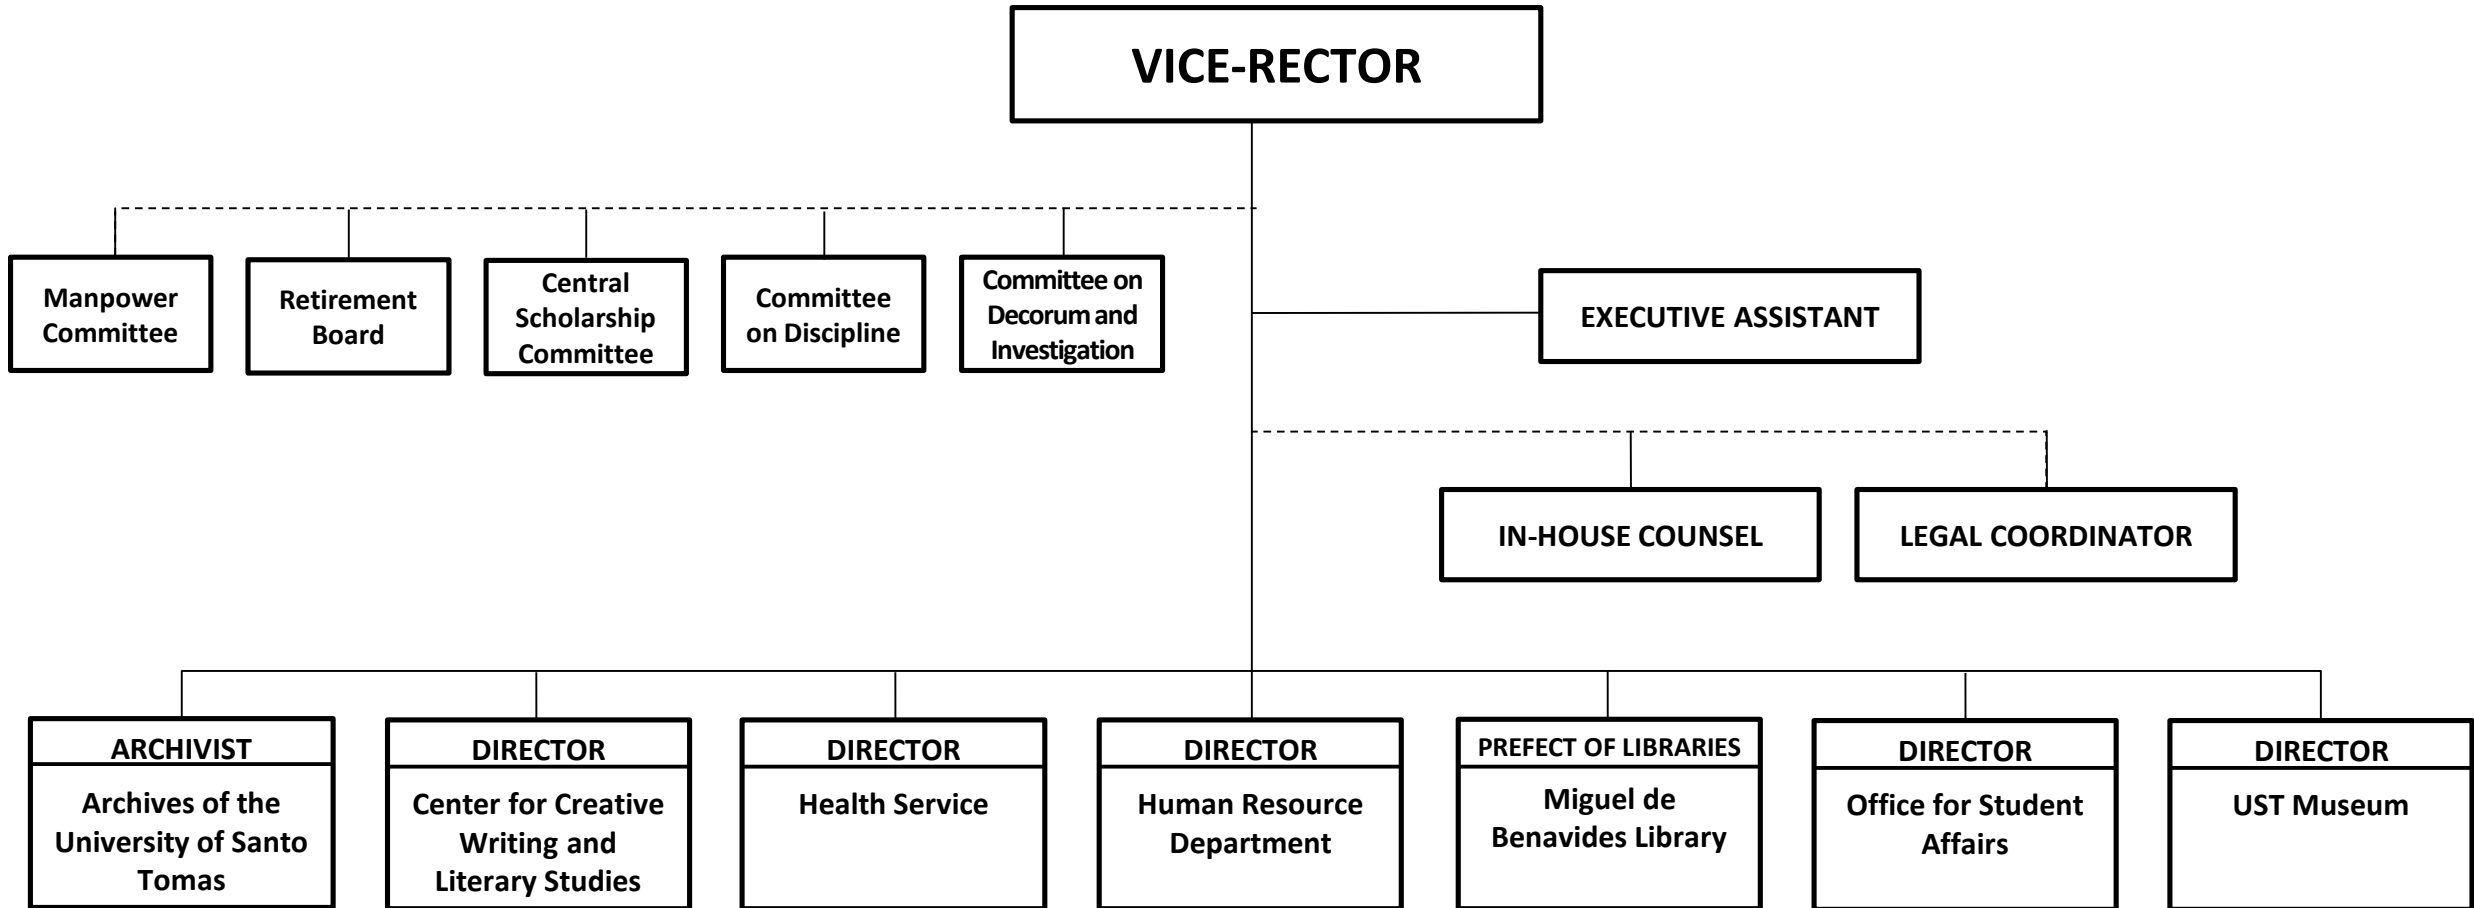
VICE-RECTOR

Manpower Committee

Retirement Board

Central Scholarship Committee

Committee on Discipline

Committee on Decorum and Investigation

EXECUTIVE ASSISTANT

IN-HOUSE COUNSEL

LEGAL COORDINATOR

ARCHIVIST
Archives of the University of Santo Tomas

DIRECTOR
Center for Creative Writing and Literary Studies

DIRECTOR
Health Service

DIRECTOR
Human Resource Department

PREFECT OF LIBRARIES
Miguel de Benavides Library

DIRECTOR
Office for Student Affairs

DIRECTOR
UST Museum